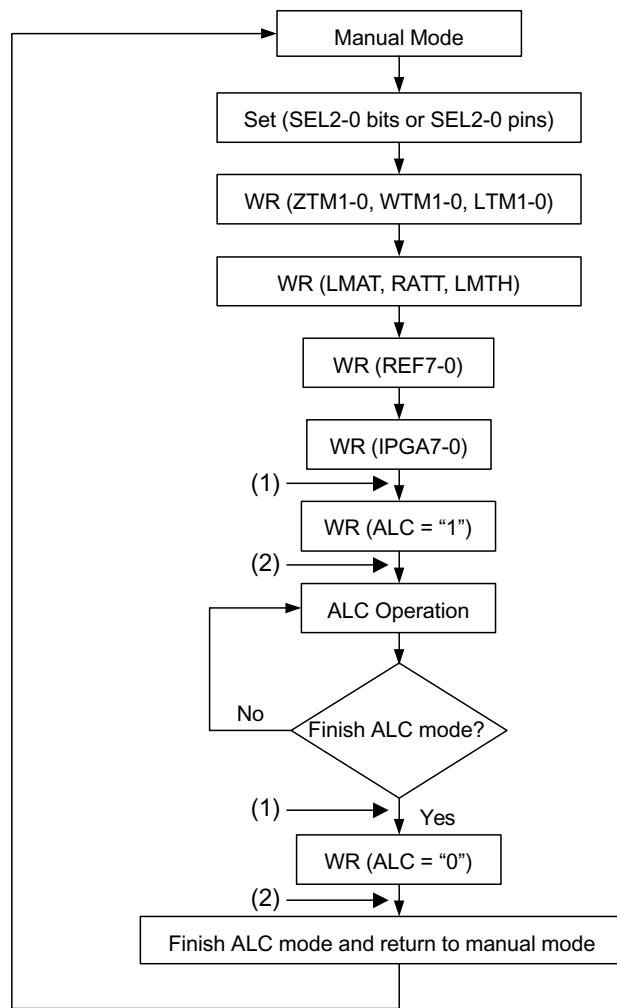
Manual Mode

Set (SEL2-0 bits or SEL2-0 pins)

WR (ZTM1-0, WTM1-0, LTM1-0)

WR (LMAT, RATT, LMTH)

WR (REF7-0)

WR (IPGA7-0)

(1)

WR (ALC = "1")

(2)

ALC Operation

No

Finish ALC mode?

(1)

Yes

WR (ALC = "0")

(2)

Finish ALC mode and return to manual mode